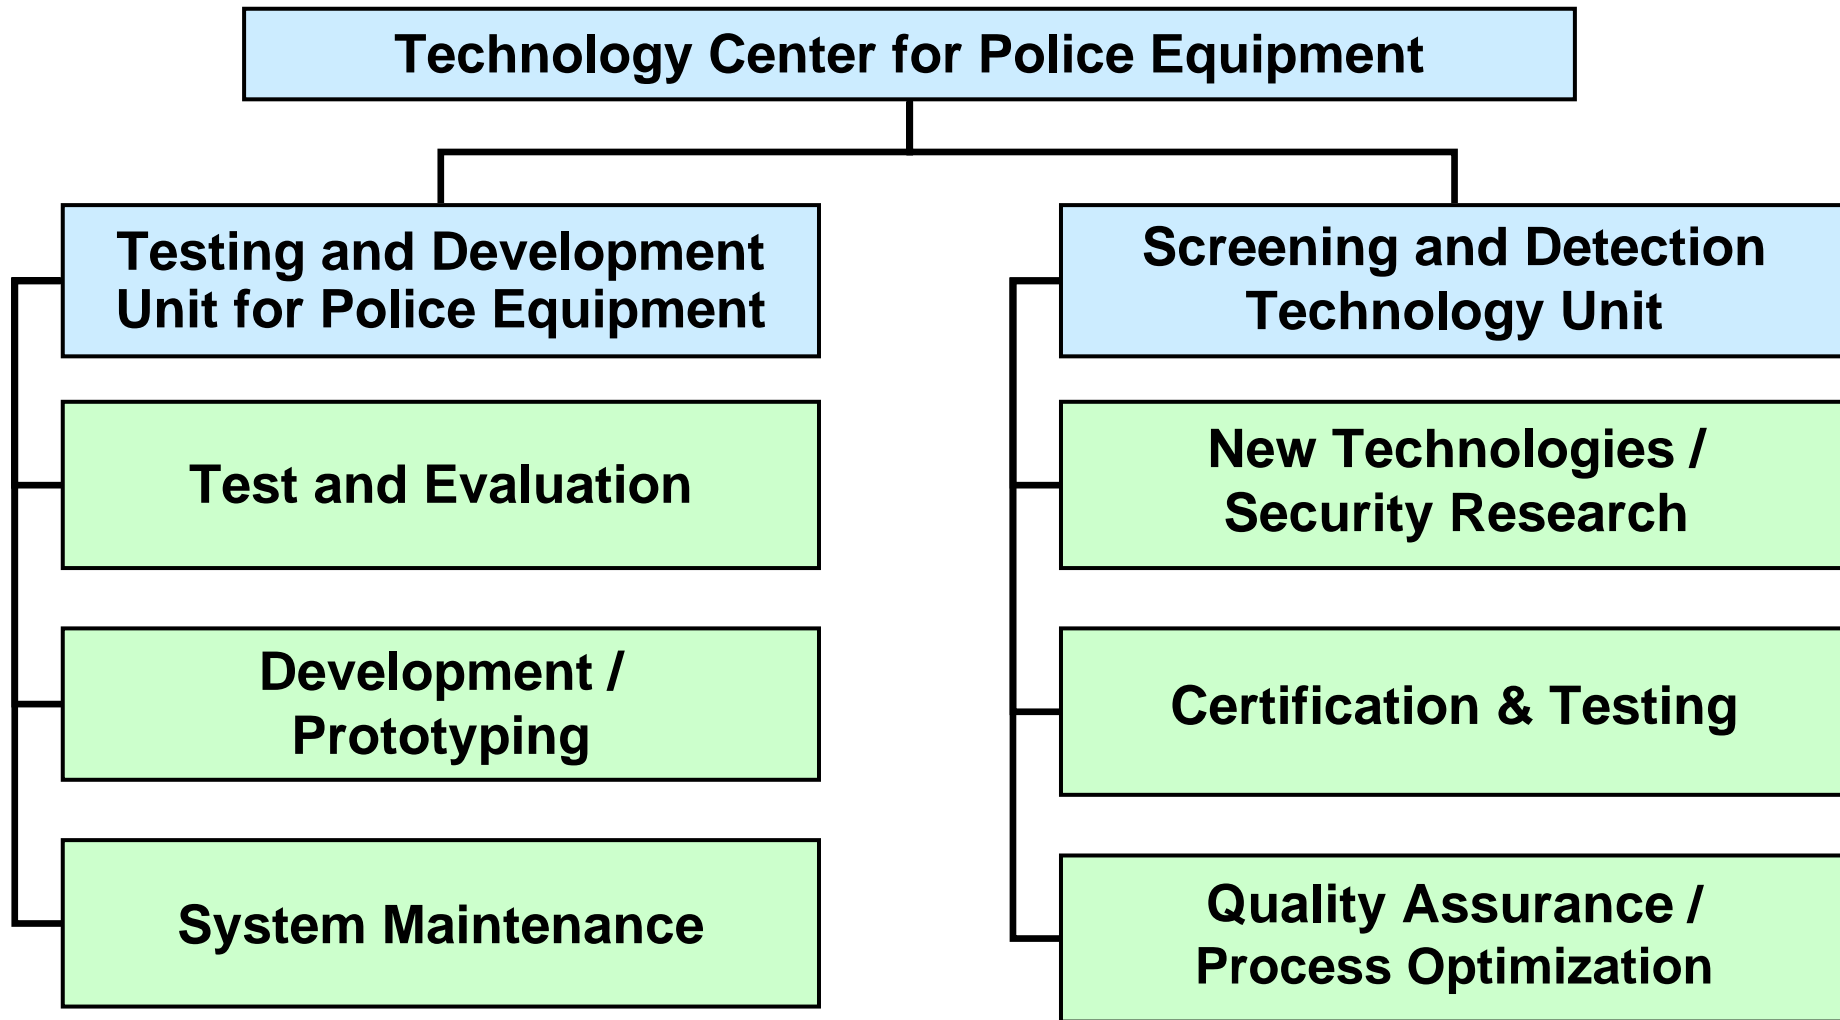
Technology Center for Police Equipment

Testing and Development Unit for Police Equipment

Test and Evaluation

Development / Prototyping

System Maintenance

Screening and Detection Technology Unit

New Technologies / Security Research

Certification & Testing

Quality Assurance / Process Optimization